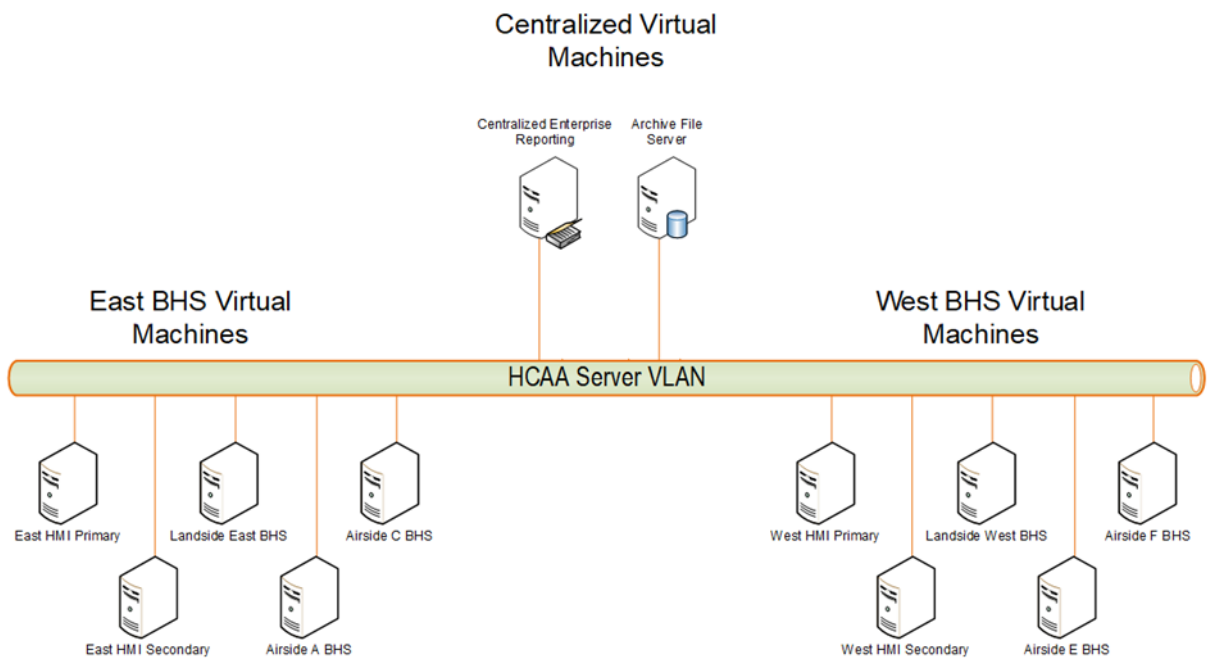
Centralized Virtual Machines

Centralized Enterprise Reporting

Archive File Server

East BHS Virtual Machines

West BHS Virtual Machines

HCAA Server VLAN

East HMI Primary

Landside East BHS

Airside C BHS

East HMI Secondary

Airside A BHS

West HMI Primary

Landside West BHS

Airside F BHS

West HMI Secondary

Airside E BHS